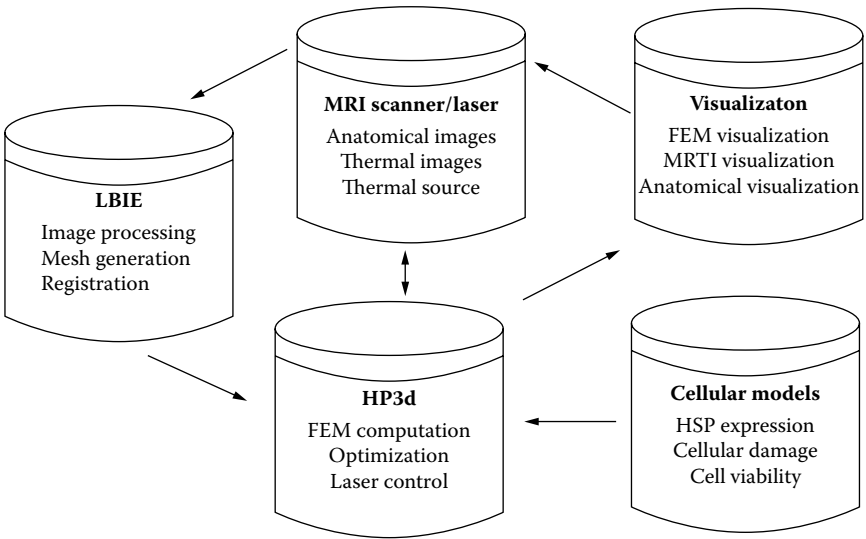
MRI scanner/laser
Anatomical images
Thermal images
Thermal source

Visualizaton
FEM visualization
MRTI visualization
Anatomical visualization

LBIE
Image processing
Mesh generation
Registration

HP3d
FEM computation
Optimization
Laser control

Cellular models
HSP expression
Cellular damage
Cell viability